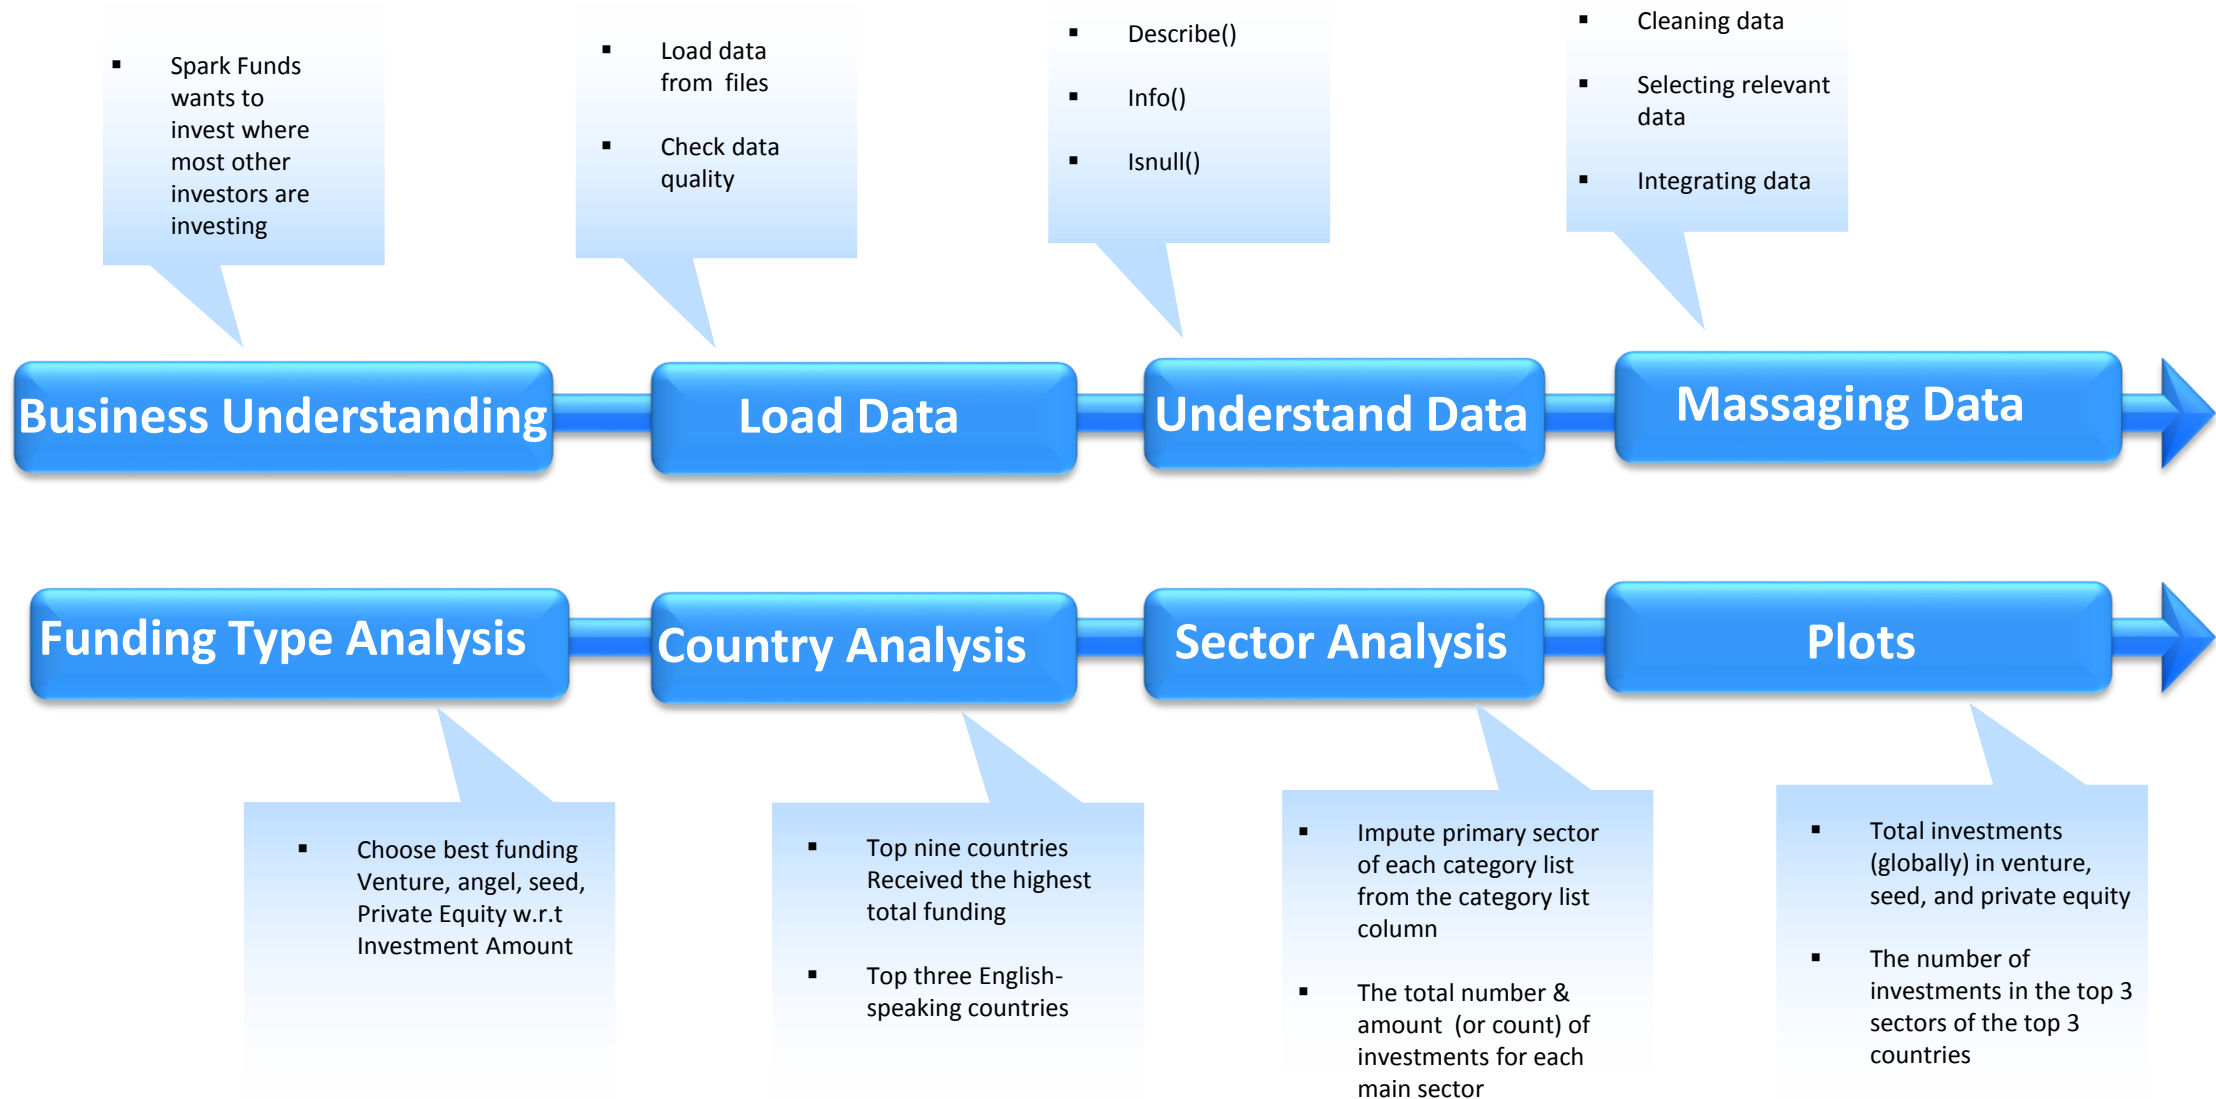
▪ Spark Funds wants to invest where most other investors are investing

▪ Load data from files

▪ Check data quality

▪ Describe()

▪ Info()

▪ Isnull()

▪ Cleaning data

▪ Selecting relevant data

▪ Integrating data

Business Understanding

Load Data

Understand Data

Massaging Data

Funding Type Analysis

Country Analysis

Sector Analysis

Plots

▪ Choose best funding Venture, angel, seed, Private Equity w.r.t Investment Amount

▪ Top nine countries Received the highest total funding

▪ Top three English-speaking countries

▪ Impute primary sector of each category list from the category list column

▪ The total number & amount (or count) of investments for each main sector

▪ Total investments (globally) in venture, seed, and private equity

▪ The number of investments in the top 3 sectors of the top 3 countries